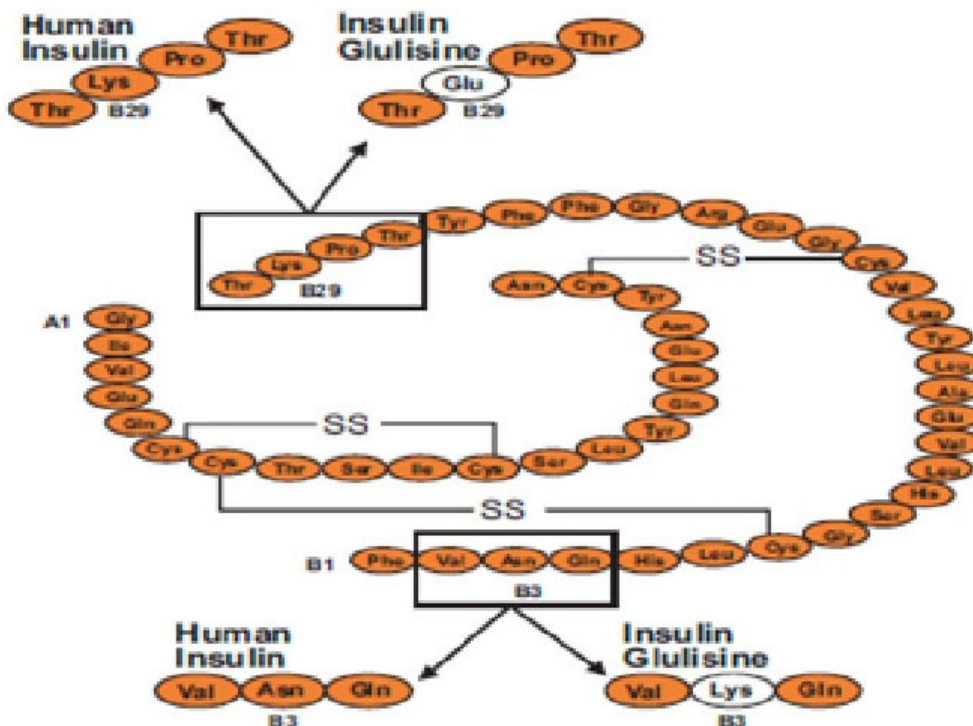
Human Insulin

Thr Lys Pro Thr
B29

Insulin Glulisine

Thr Glu Pro Thr
B29

Thr Lys Pro Thr
B29

Tyr Phe Phe Gly Arg Glu Gly Cys Val Leu Tyr Leu Ala Glu Val Leu His Ser Gly Cys

SS

Asn Cys Tyr Asn Glu Leu Gln Tyr Leu Ser Cys Ile Ser Thr Cys Cys

A1 Gly Ile Val Glu Gln Cys

SS

SS

B1 Phe Val Asn Gln His Leu Cys
B3

Human Insulin

Val Asn Gln
B3

Insulin Glulisine

Val Lys Gln
B3